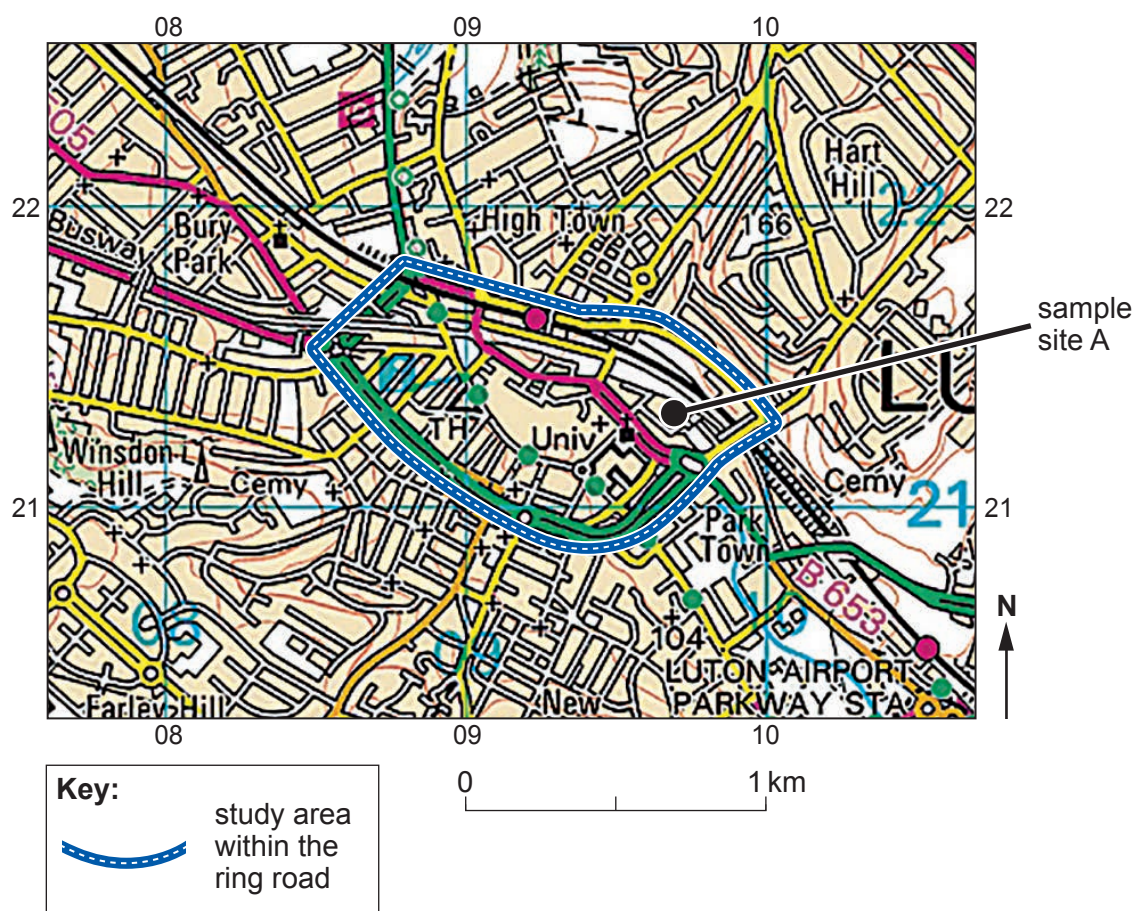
08 09 10

22 22

21 21

08 09 10

505

Busway

Bury Park

High Town

166

Hart Hill

22

sample site A

LU

TH

Univ

Winsdon Hill

Cemy

Cemy

21

Park Town

B 653

08

09

104

LUTON AIRPORT PARKWAY STA

Farley Hill

New

N

Key:
study area within the ring road

0 1 km